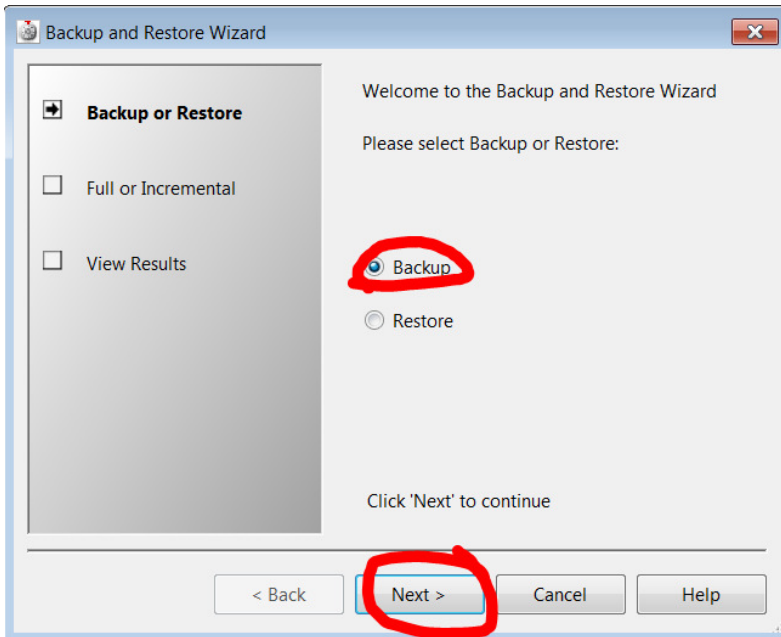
Backup and Restore Wizard

Backup or Restore

Full or Incremental

View Results

Welcome to the Backup and Restore Wizard

Please select Backup or Restore:

Backup

Restore

Click 'Next' to continue

< Back

Next >

Cancel

Help